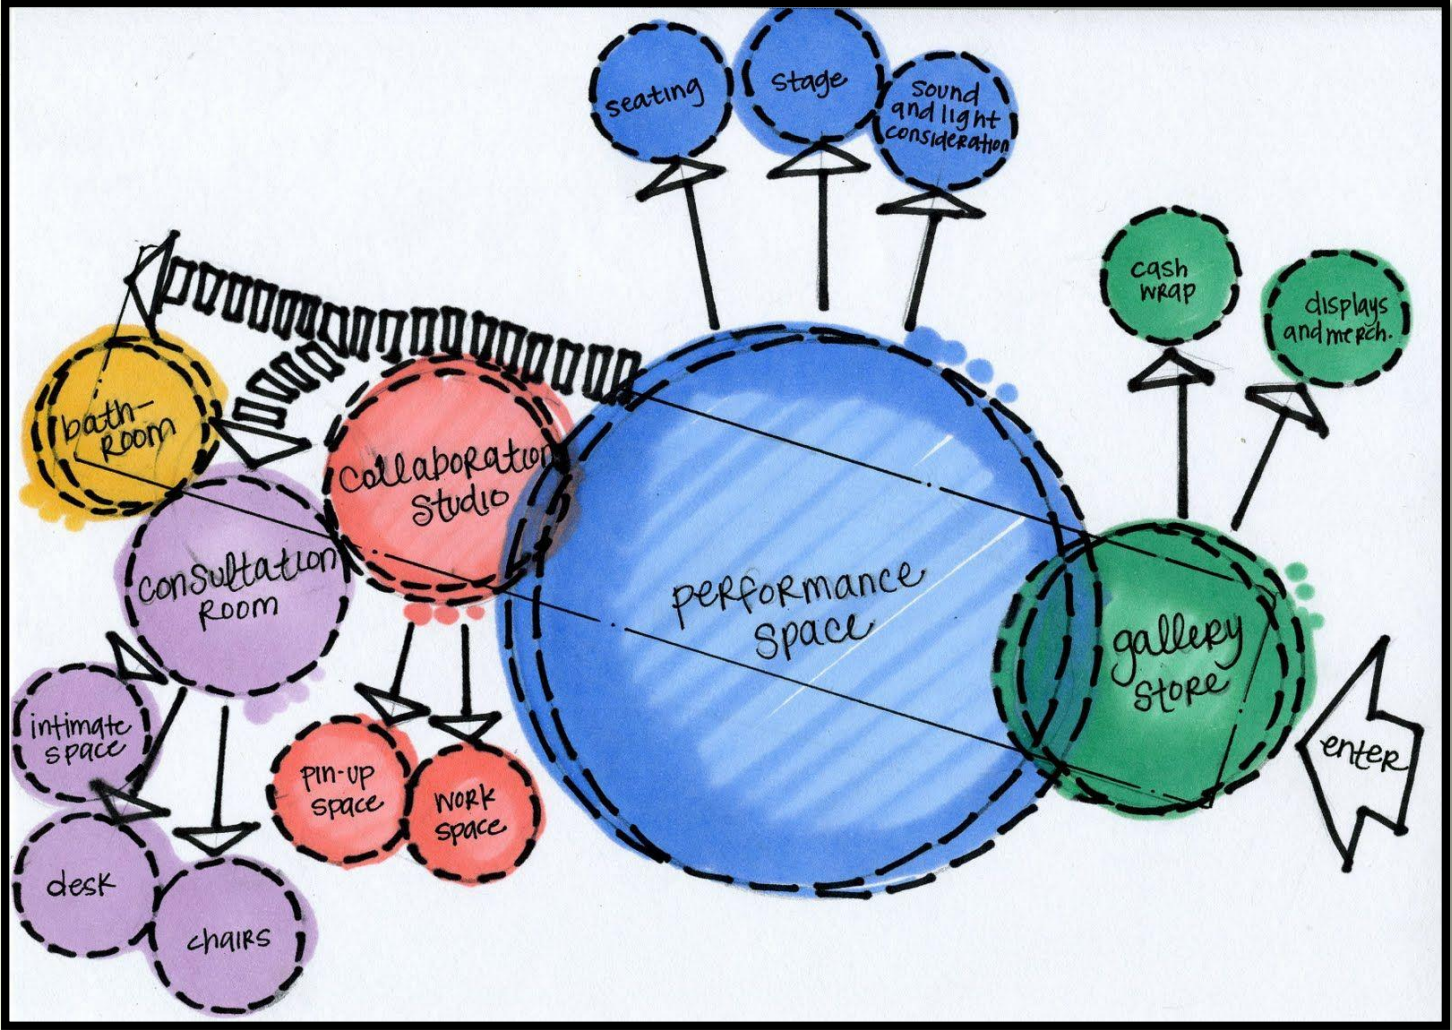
seating

stage

sound and light consideration

cash wrap

displays and merch.

bath-room

Collaboration studio

consultation room

performance space

gallery store

enter

intimate space

pin-up space

work space

desk

chairs